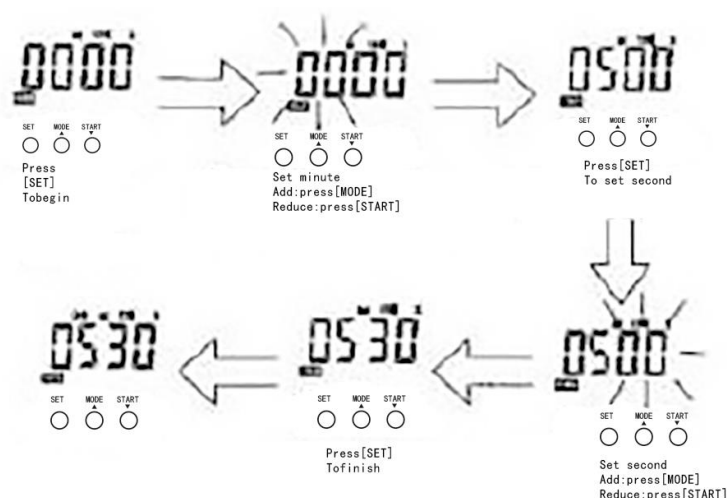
0000

SET MODE START

Press
[SET]
Tobegin

0000

SET MODE START

Set minute
Add:press[MODE]
Reduce:press[START]

0500

SET MODE START

Press[SET]
To set second

0500

SET MODE START

Set second
Add:press[MODE]
Reduce:press[START]

0530

SET MODE START

Press[SET]
Tofinish

0530

SET MODE START